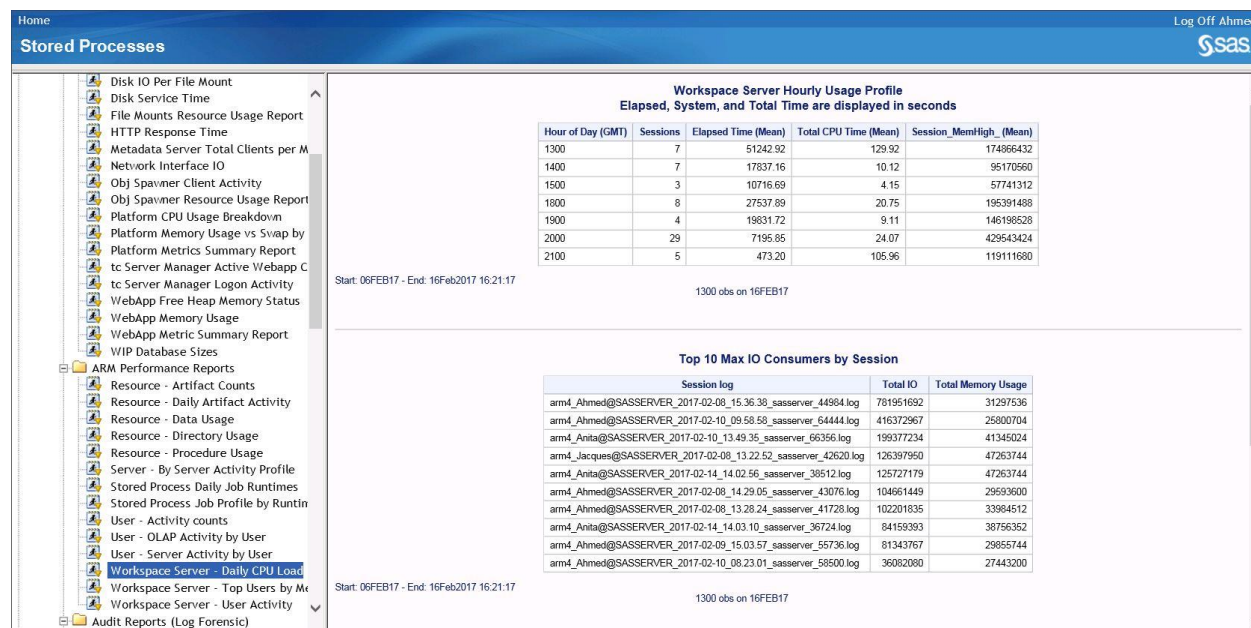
Home

Stored Processes

Log Off Ahme

Ssas

Disk IO Per File Mount
Disk Service Time
File Mounts Resource Usage Report
HTTP Response Time
Metadata Server Total Clients per M
Network Interface IO
Obj Spawner Client Activity
Obj Spawner Resource Usage Report
Platform CPU Usage Breakdown
Platform Memory Usage vs Swap by
Platform Metrics Summary Report
tc Server Manager Active Webapp C
tc Server Manager Logon Activity
WebApp Free Heap Memory Status
WebApp Memory Usage
WebApp Metric Summary Report
WIP Database Sizes
ARM Performance Reports
Resource - Artifact Counts
Resource - Daily Artifact Activity
Resource - Data Usage
Resource - Directory Usage
Resource - Procedure Usage
Server - By Server Activity Profile
Stored Process Daily Job Runtimes
Stored Process Job Profile by Runtin
User - Activity counts
User - OLAP Activity by User
User - Server Activity by User
Workspace Server - Daily CPU Load
Workspace Server - Top Users by Me
Workspace Server - User Activity
Audit Reports (Log Forensic)

Workspace Server Hourly Usage Profile
Elapsed, System, and Total Time are displayed in seconds

| Hour of Day (GMT) | Sessions | Elapsed Time (Mean) | Total CPU Time (Mean) | Session_MemHigh_ (Mean) |
|---|---|---|---|---|
| 1300 | 7 | 51242.92 | 129.92 | 174866432 |
| 1400 | 7 | 17837.16 | 10.12 | 95170560 |
| 1500 | 3 | 10716.69 | 4.15 | 57741312 |
| 1800 | 8 | 27537.89 | 20.75 | 195391488 |
| 1900 | 4 | 19831.72 | 9.11 | 146198528 |
| 2000 | 29 | 7195.85 | 24.07 | 429543424 |
| 2100 | 5 | 473.20 | 105.96 | 119111680 |

Start: 06FEB17 - End: 16Feb2017 16:21:17

1300 obs on 16FEB17

Top 10 Max IO Consumers by Session

| Session log | Total IO | Total Memory Usage |
|---|---|---|
| arm4_Ahmed@SASSERVER_2017-02-08_15.36.38_sasserver_44984.log | 781951692 | 31297536 |
| arm4_Ahmed@SASSERVER_2017-02-10_09.58.58_sasserver_64444.log | 416372967 | 25800704 |
| arm4_Anita@SASSERVER_2017-02-10_13.49.35_sasserver_66356.log | 199377234 | 41345024 |
| arm4_Jacques@SASSERVER_2017-02-08_13.22.52_sasserver_42620.log | 126397950 | 47263744 |
| arm4_Anita@SASSERVER_2017-02-14_14.02.56_sasserver_38512.log | 125727179 | 47263744 |
| arm4_Ahmed@SASSERVER_2017-02-08_14.29.05_sasserver_43076.log | 104661449 | 29593600 |
| arm4_Ahmed@SASSERVER_2017-02-08_13.28.24_sasserver_41728.log | 102201835 | 33984512 |
| arm4_Anita@SASSERVER_2017-02-14_14.03.10_sasserver_36724.log | 84159393 | 38756352 |
| arm4_Ahmed@SASSERVER_2017-02-09_15.03.57_sasserver_55736.log | 81343767 | 29855744 |
| arm4_Ahmed@SASSERVER_2017-02-10_08.23.01_sasserver_58500.log | 36082080 | 27443200 |

Start: 06FEB17 - End: 16Feb2017 16:21:17

1300 obs on 16FEB17